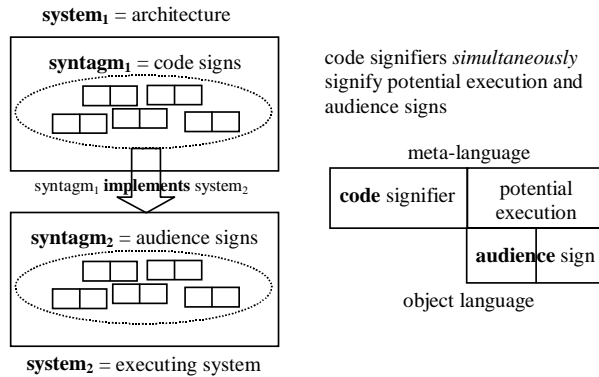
**system$_1$** = architecture

**syntagm$_1$** = code signs

syntagm$_1$ **implements** system$_2$

**syntagm$_2$** = audience signs

**system$_2$** = executing system

code signifiers *simultaneously* signify potential execution and audience signs

meta-language

| **code** signifier | potential execution |
|---|---|
| | **audience** sign |

object language